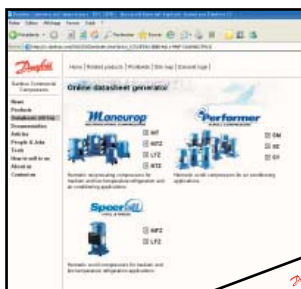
Danfoss
Home | Related products | Portfolio | Site map | Extranet login
Danfoss Commercial Compressors
News
Products
Datasheet online
Documentation
Articles
People & Jobs
Tools
How to sell to us
About us
Contact us
Online datasheet generator
Maneurop
Performer
NTZ
MTZ
LTZ
NTZ
SM
SZ
SY
Hermetic reciprocating compressors for medium and low temperature refrigeration and air conditioning applications
Hermetic scroll compressors for air conditioning applications
Scroll
MPZ
LPZ
Hermetic scroll compressors for medium and low temperature refrigeration applications